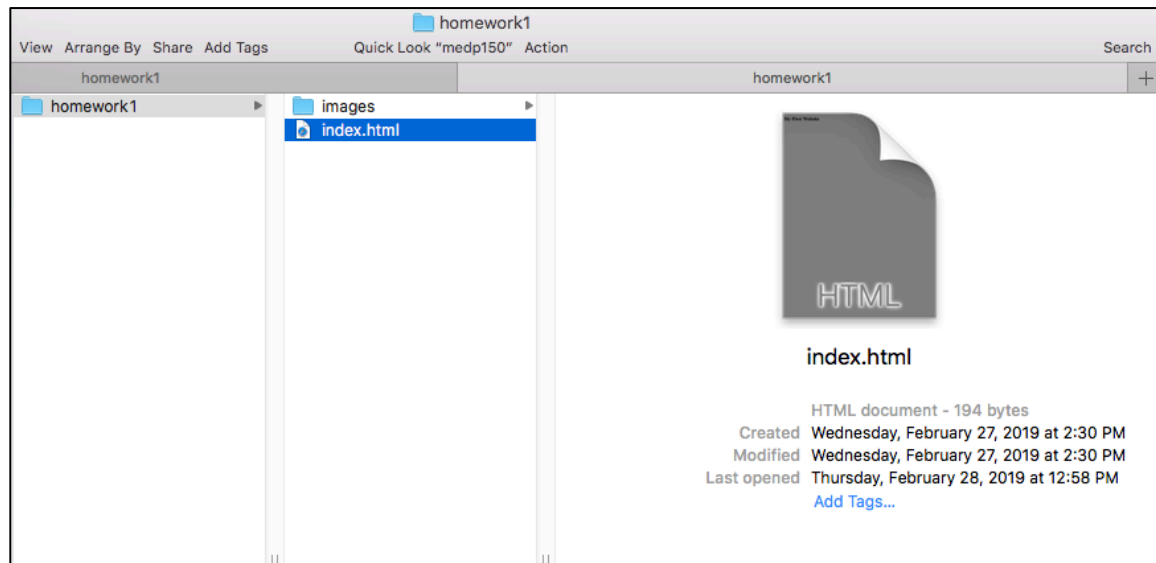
homework1

View Arrange By Share Add Tags Quick Look "medp150" Action Search

homework1 homework1 +

homework1

images

index.html

My First Website

HTML

index.html

HTML document - 194 bytes
Created Wednesday, February 27, 2019 at 2:30 PM
Modified Wednesday, February 27, 2019 at 2:30 PM
Last opened Thursday, February 28, 2019 at 12:58 PM
Add Tags...